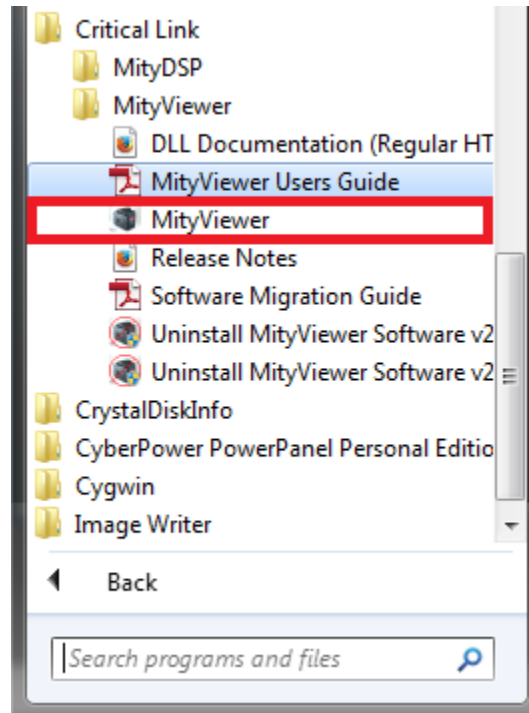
Critical Link
MityDSP
MityViewer
DLL Documentation (Regular HT
MityViewer Users Guide
MityViewer
Release Notes
Software Migration Guide
Uninstall MityViewer Software v2
Uninstall MityViewer Software v2
CrystalDiskInfo
CyberPower PowerPanel Personal Editio
Cygwin
Image Writer
Back
Search programs and files